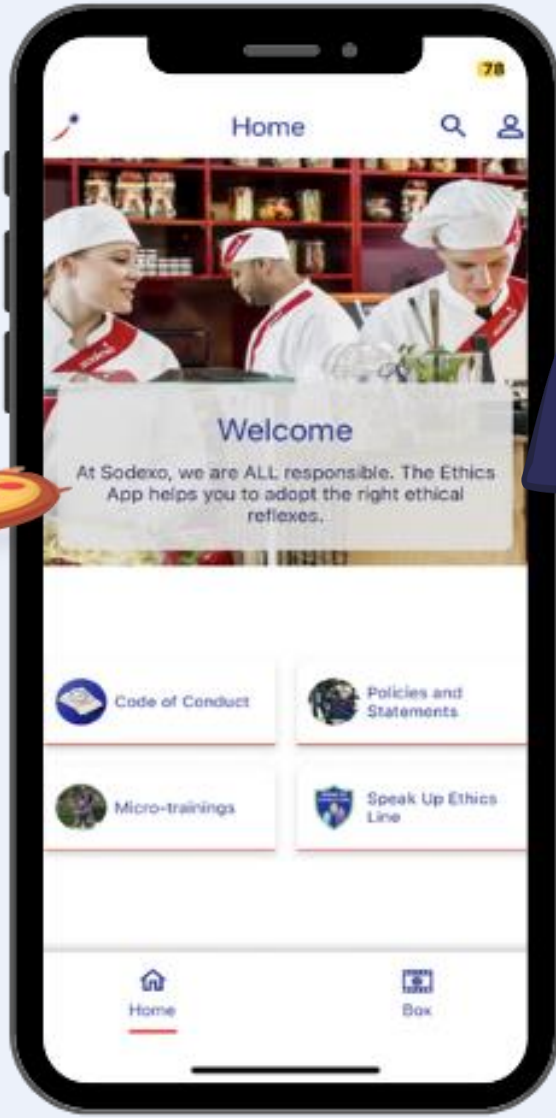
78

Home

Welcome

At Sodexo, we are ALL responsible. The Ethics App helps you to adopt the right ethical reflexes.

Code of Conduct

Policies and Statements

Micro-trainings

Speak Up Ethics Line

Home

Box